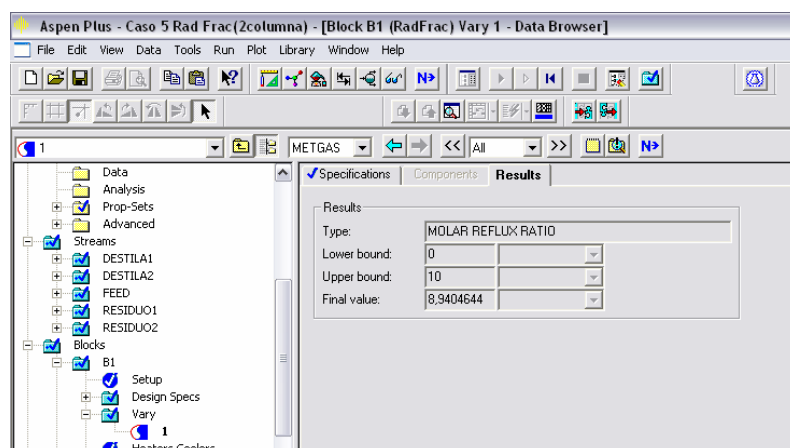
Aspen Plus - Caso 5 Rad Frac(2columna) - [Block B1 (RadFrac) Vary 1 - Data Browser]

File Edit View Data Tools Run Plot Library Window Help

N>

1

METGAS

<< All >>

N>

Data
Analysis
Prop-Sets
Advanced
Streams
DESTILA1
DESTILA2
FEED
RESIDUO1
RESIDUO2
Blocks
B1
Setup
Design Specs
Vary
1
Heaters Coolers

Specifications | Components | Results

Results

Type: MOLAR REFLUX RATIO

Lower bound: 0

Upper bound: 10

Final value: 8,9404644